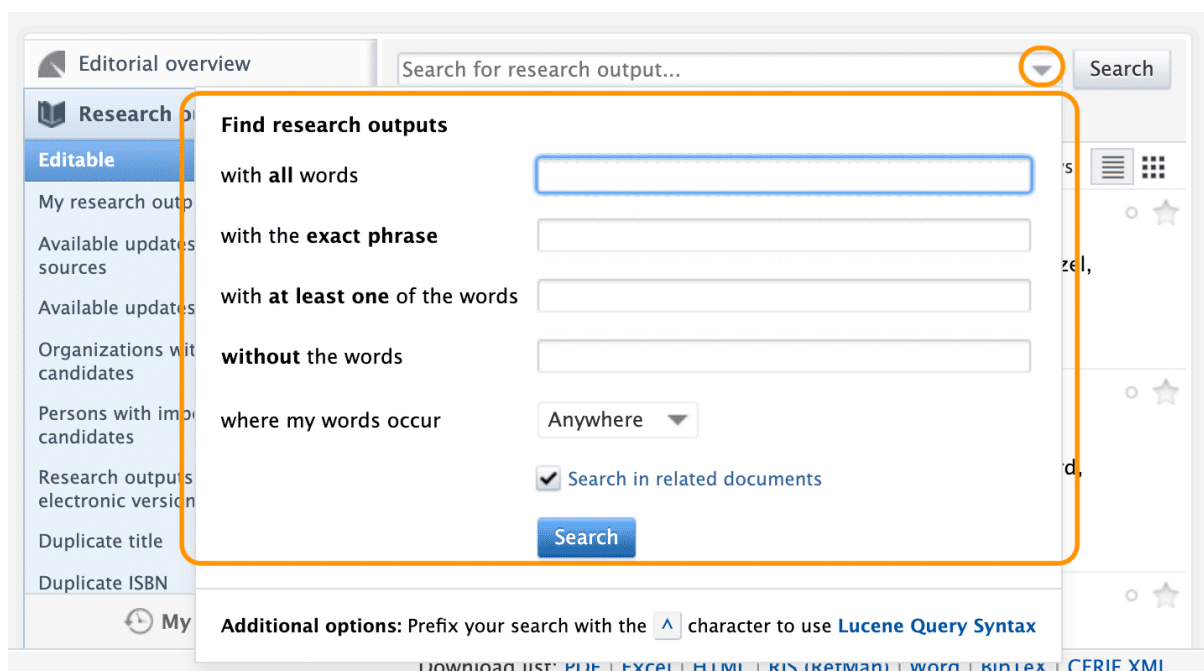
Editorial overview

Search for research output...

Search

Research o

Editable

My research outp

Available update sources

Available update

Organizations wi candidates

Persons with im candidates

Research output electronic versio

Duplicate title

Duplicate ISBN

My

Find research outputs

with **all** words

with the **exact phrase**

with **at least one** of the words

**without** the words

where my words occur

Anywhere

Search in related documents

Search

**Additional options:** Prefix your search with the ^ character to use **Lucene Query Syntax**

rs

zel,

rd,

Download list: PDF | Excel | HTML | RIS (RefMan) | Word | BibTex | CERIF XML